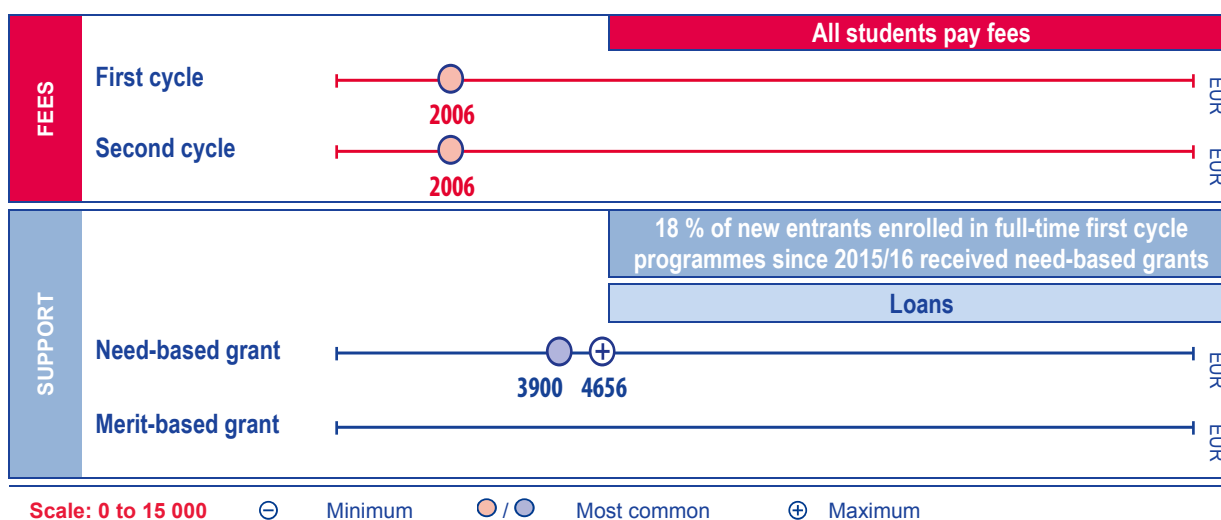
FEES

All students pay fees

First cycle

2006

EUR

Second cycle

2006

EUR

SUPPORT

18 % of new entrants enrolled in full-time first cycle programmes since 2015/16 received need-based grants

Loans

Need-based grant

3900 4656

EUR

Merit-based grant

EUR

Scale: 0 to 15 000 ⊖ Minimum / Most common ⊕ Maximum